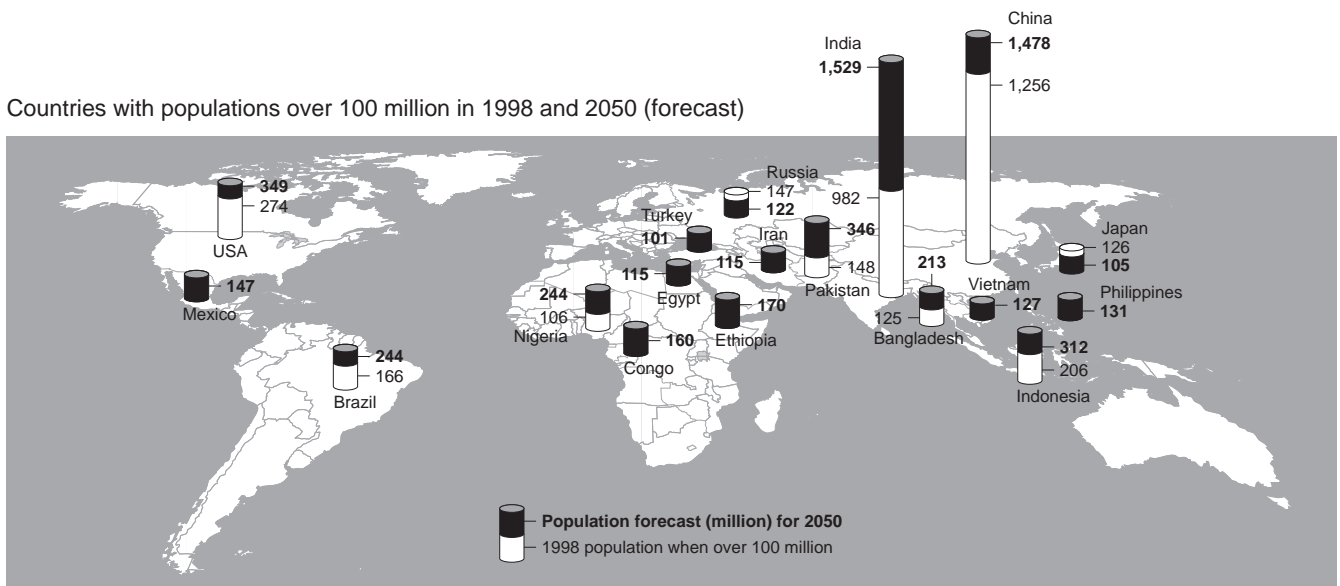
China
1,478
1,256
India
1,529
982

Countries with populations over 100 million in 1998 and 2050 (forecast)

349
274
USA

147
Mexico

244
166
Brazil

Russia
147
122

Turkey
101

Iran
115

346
148
Pakistan

115
Egypt

244
106
Nigeria

170
Ethiopia

160
Congo

213
125
Bangladesh

Vietnam
127

Japan
126
105

Philippines
131

312
206
Indonesia

Population forecast (million) for 2050
1998 population when over 100 million